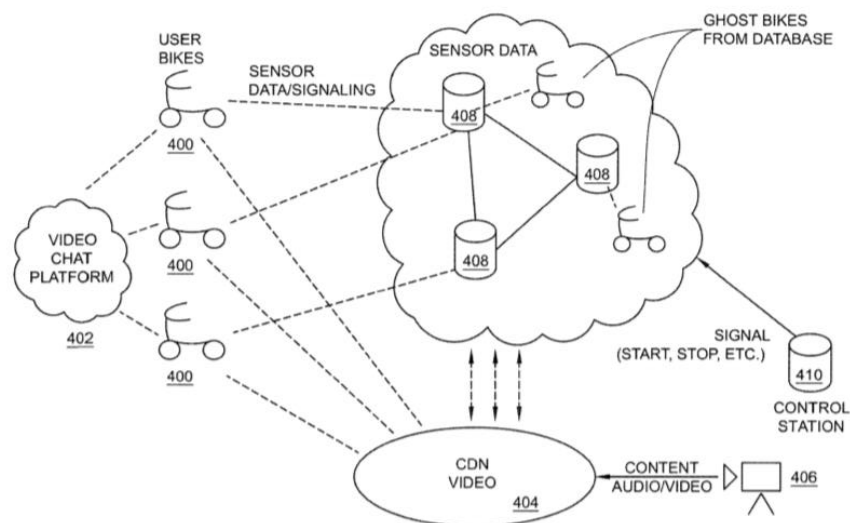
USER BIKES

SENSOR DATA/SIGNALING

SENSOR DATA

GHOST BIKES FROM DATABASE

400

408

408

400

408

VIDEO CHAT PLATFORM

402

400

SIGNAL (START, STOP, ETC.)

410

CONTROL STATION

CDN VIDEO

404

CONTENT AUDIO/VIDEO

406